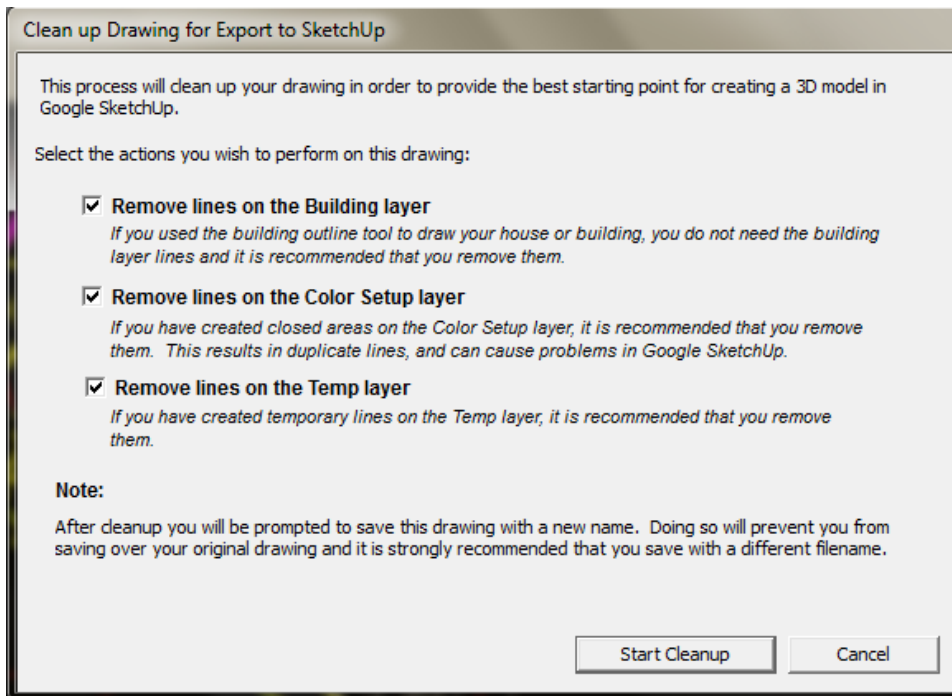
Clean up Drawing for Export to SketchUp

This process will clean up your drawing in order to provide the best starting point for creating a 3D model in Google SketchUp.

Select the actions you wish to perform on this drawing:

☑ Remove lines on the Building layer
If you used the building outline tool to draw your house or building, you do not need the building layer lines and it is recommended that you remove them.

☑ Remove lines on the Color Setup layer
If you have created closed areas on the Color Setup layer, it is recommended that you remove them. This results in duplicate lines, and can cause problems in Google SketchUp.

☑ Remove lines on the Temp layer
If you have created temporary lines on the Temp layer, it is recommended that you remove them.

Note:

After cleanup you will be prompted to save this drawing with a new name. Doing so will prevent you from saving over your original drawing and it is strongly recommended that you save with a different filename.

Start Cleanup

Cancel